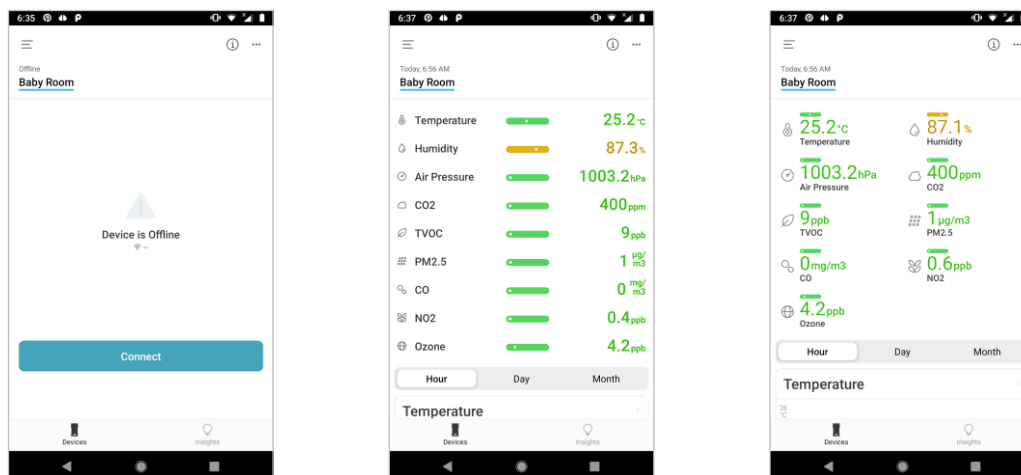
6:35

Offline
Baby Room

Device is Offline

Connect

Devices Insights

6:37

Today, 6:56 AM
Baby Room

| | | |
|---|---|---|
| Temperature | | 25.2°C |
| Humidity | | 87.3% |
| Air Pressure | | 1003.2hPa |
| CO2 | | 400ppm |
| TVOC | | 9ppb |
| PM2.5 | | 1 $\mu g/m3$ |
| CO | | 0 $mg/m3$ |
| NO2 | | 0.4ppb |
| Ozone | | 4.2ppb |

Hour Day Month

Temperature

Devices Insights

6:37

Today, 6:56 AM
Baby Room

25.2°C Temperature
87.1% Humidity
1003.2hPa Air Pressure
400ppm CO2
9ppb TVOC
1$\mu g/m3$ PM2.5
0mg/m3 CO
0.6ppb NO2
4.2ppb Ozone

Hour Day Month

Temperature

Devices Insights